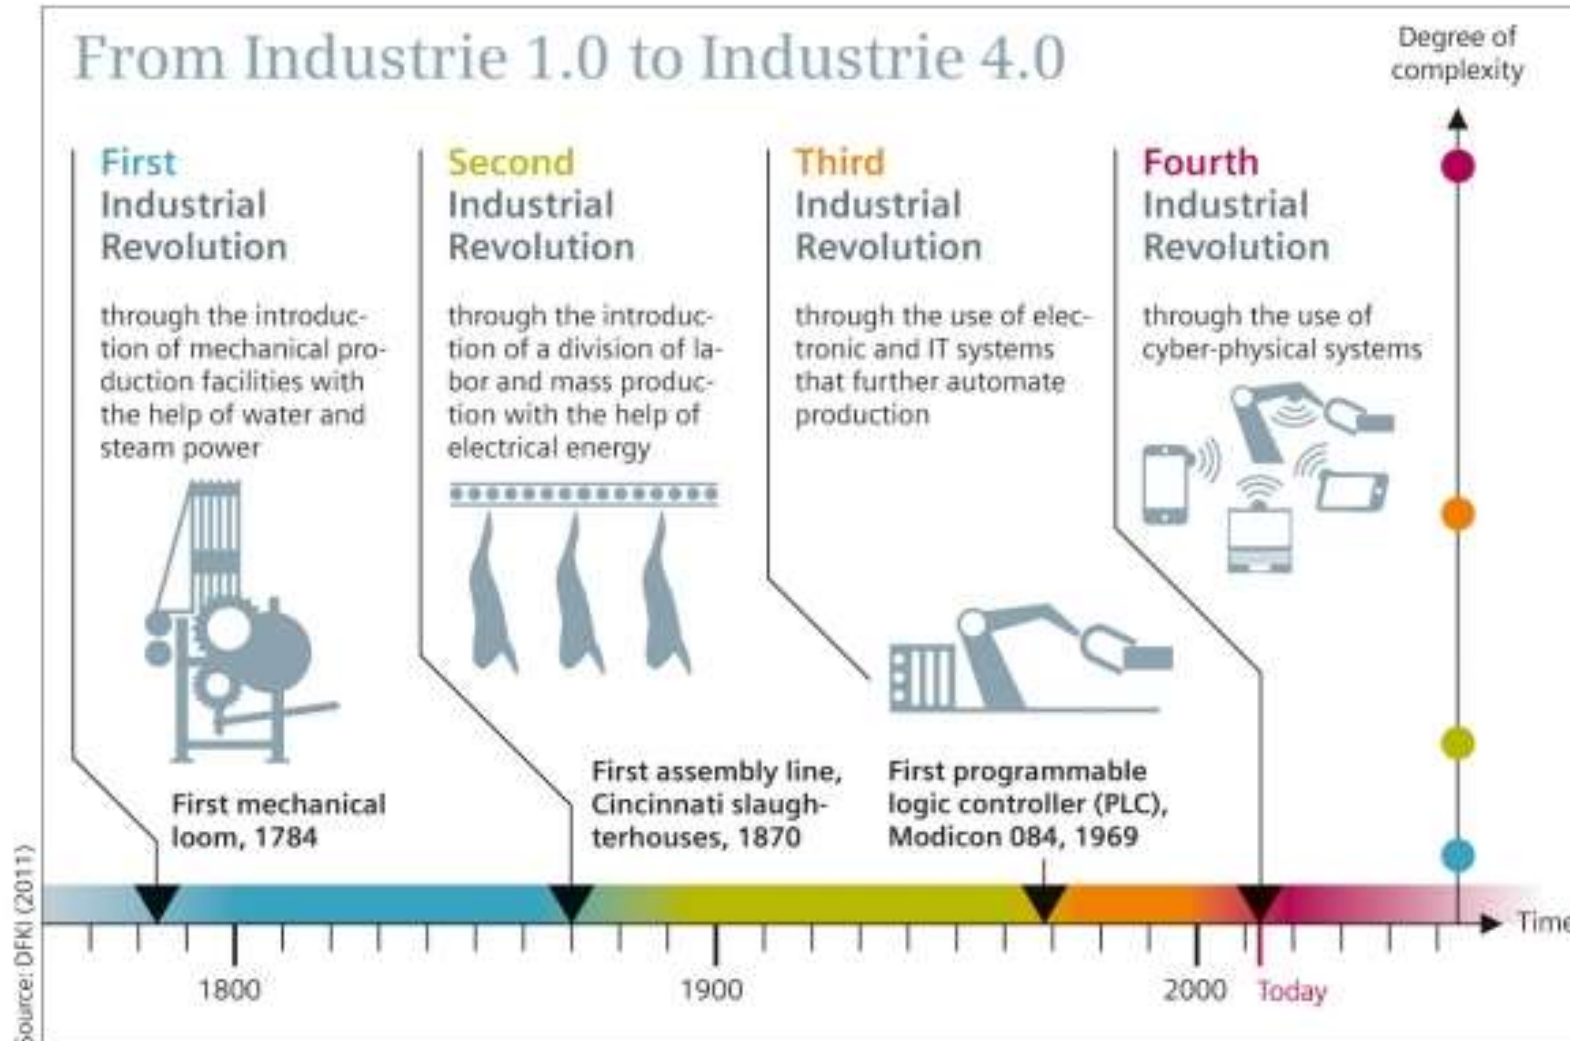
From Industrie 1.0 to Industrie 4.0

Degree of complexity

First Industrial Revolution

through the introduction of mechanical production facilities with the help of water and steam power

Second Industrial Revolution

through the introduction of a division of labor and mass production with the help of electrical energy

Third Industrial Revolution

through the use of electronic and IT systems that further automate production

Fourth Industrial Revolution

through the use of cyber-physical systems

First mechanical loom, 1784

First assembly line, Cincinnati slaughterhouses, 1870

First programmable logic controller (PLC), Modicon 084, 1969

Time

1800

1900

2000

Today

Source: DFKI (2011)